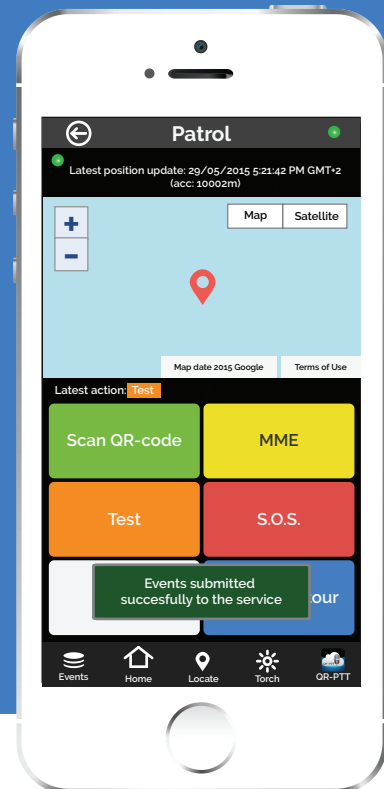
Patrol

Latest position update: 29/05/2015 5:21:42 PM GMT+2 (acc: 10002m)

+
−
Map
Satellite

Map date 2015 Google
Terms of Use

Latest action: Test

Scan QR-code
MME
Test
S.O.S.
Events submitted succesfully to the service
our

Events
Home
Locate
Torch
QR-PTT